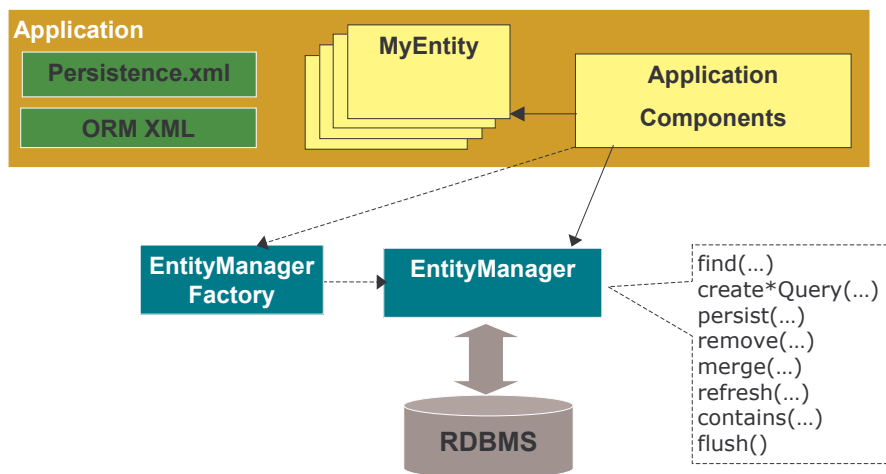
Application

Persistence.xml

ORM XML

MyEntity

Application Components

EntityManager Factory

EntityManager

find(…)
create*Query(…)
persist(…)
remove(…)
merge(…)
refresh(…)
contains(…)
flush()

RDBMS